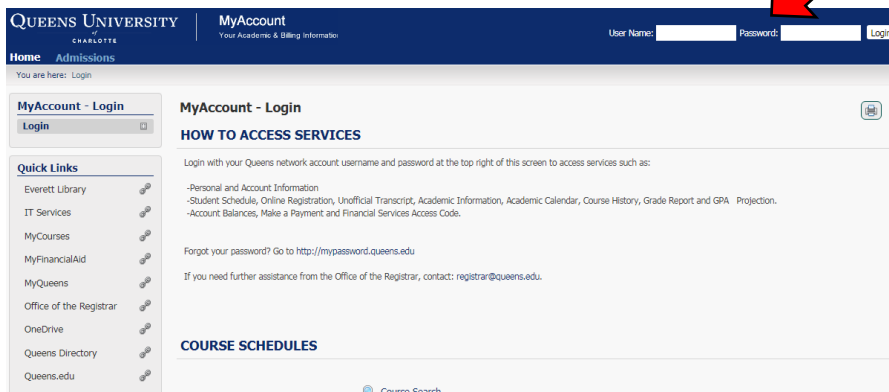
QUEENS UNIVERSITY of CHARLOTTE

MyAccount
Your Academic & Billing Informatio

User Name: Password: Logi

Home Admissions

You are here: Login

MyAccount - Login
Login

Quick Links
Everett Library
IT Services
MyCourses
MyFinancialAid
MyQueens
Office of the Registrar
OneDrive
Queens Directory
Queens.edu

MyAccount - Login

HOW TO ACCESS SERVICES

Login with your Queens network account username and password at the top right of this screen to access services such as:

-Personal and Account Information
-Student Schedule, Online Registration, Unofficial Transcript, Academic Information, Academic Calendar, Course History, Grade Report and GPA Projection.
-Account Balances, Make a Payment and Financial Services Access Code.

Forgot your password? Go to http://mypassword.queens.edu

If you need further assistance from the Office of the Registrar, contact: registrar@queens.edu.

COURSE SCHEDULES

Course Search